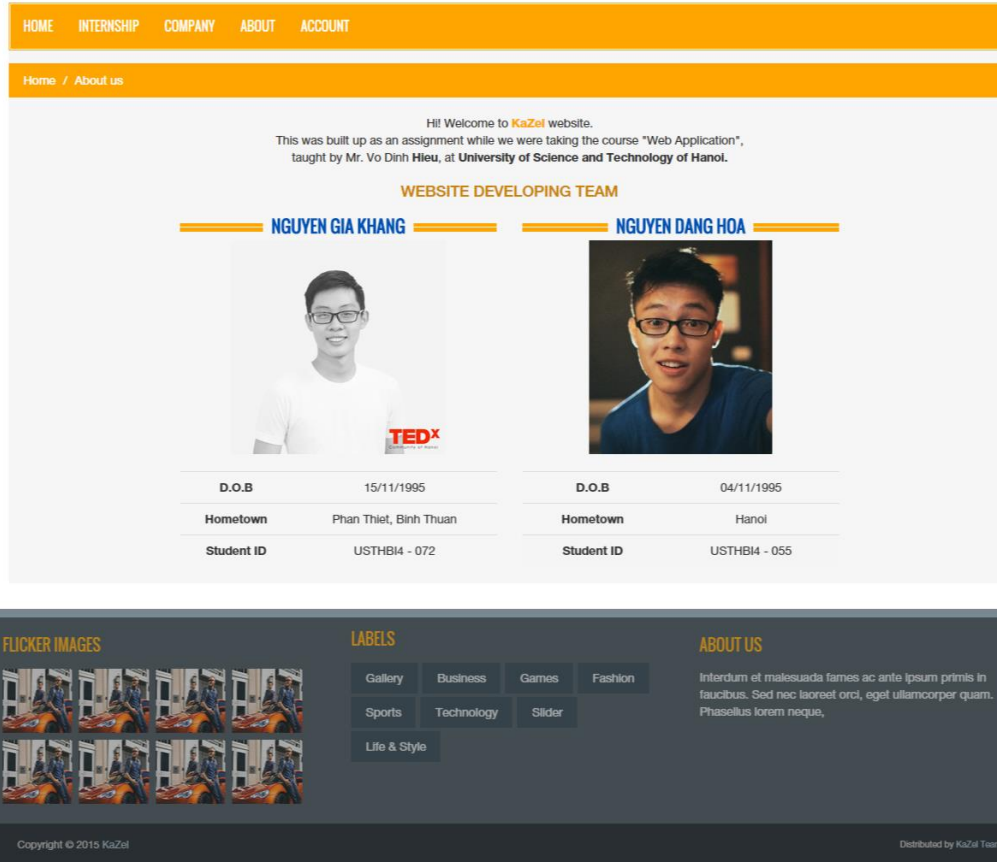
HOME INTERNSHIP COMPANY ABOUT ACCOUNT

Home / About us

Hi! Welcome to KaZel website.
This was built up as an assignment while we were taking the course "Web Application", taught by Mr. Vo Dinh Hieu, at University of Science and Technology of Hanoi.

WEBSITE DEVELOPING TEAM

NGUYEN GIA KHANG

TEDx

| D.O.B | 15/11/1995 |
|---|---|
| Hometown | Phan Thiet, Binh Thuan |
| Student ID | USTHBI4 - 072 |

NGUYEN DANG HOA

| D.O.B | 04/11/1995 |
|---|---|
| Hometown | Hanoi |
| Student ID | USTHBI4 - 055 |

FLICKER IMAGES

LABELS

Gallery Business Games Fashion Sports Technology Slider Life & Style

ABOUT US

Interdum et malesuada fames ac ante ipsum primis in faucibus. Sed nec laoreet orci, eget ullamcorper quam. Phasellus lorem neque,

Copyright © 2015 KaZel

Distributed by KaZel Tea